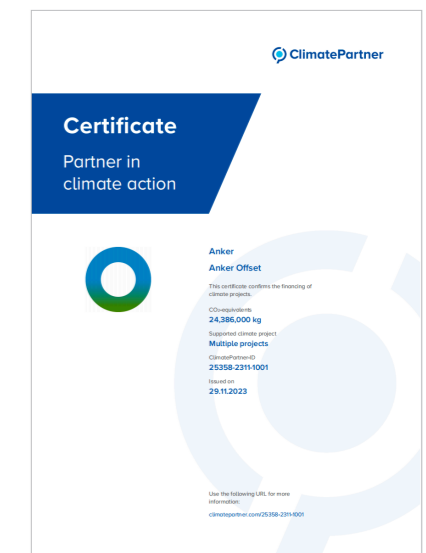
ClimatePartner

Certificate

Partner in climate action

Anker

Anker Offset

This certificate confirms the financing of climate projects.

CO₂-equivalents
24,386,000 kg

Supported climate project
Multiple projects

ClimatePartner-ID
25358-2311-1001

Issued on
29.11.2023

Use the following URL for more information:
climatepartner.com/25358-2311-1001